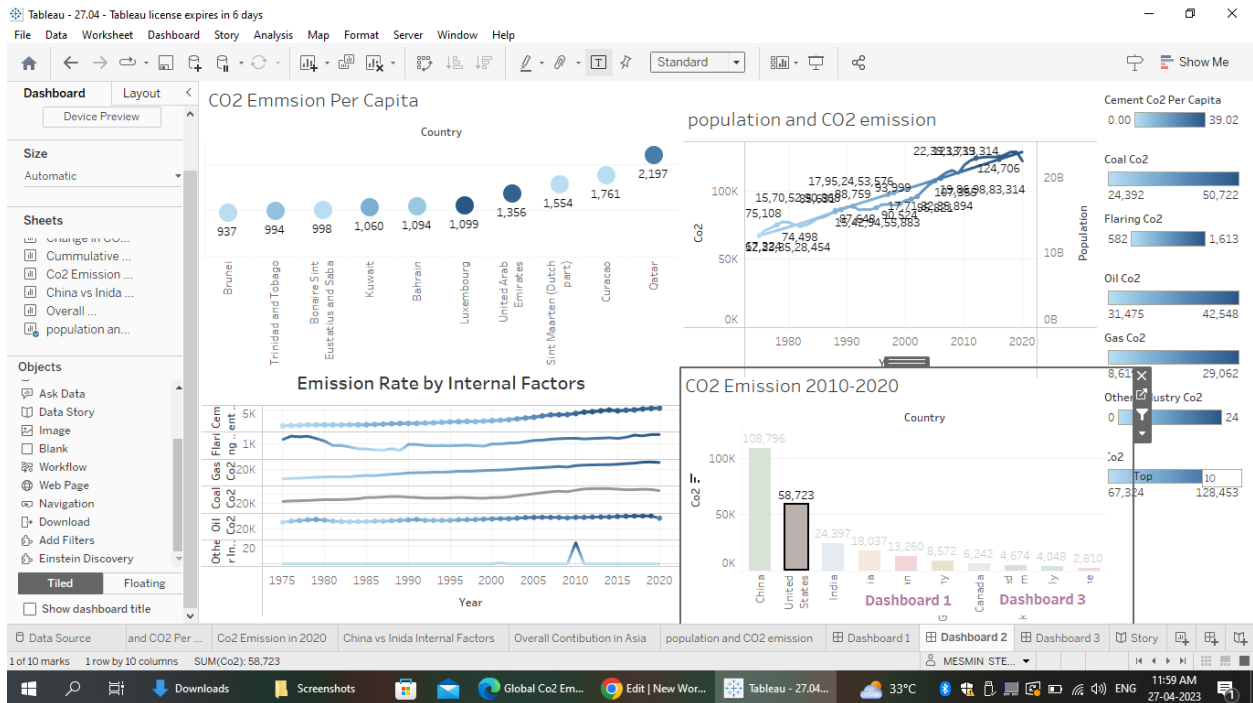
Tableau - 27.04 - Tableau license expires in 6 days

File Data Worksheet Dashboard Story Analysis Map Format Server Window Help

Standard

Show Me

Dashboard Layout

Device Preview

Size

Automatic

Sheets

Change in CO...

Cummulative ...

Co2 Emission ...

China vs Inida ...

Overall ...

population an...

Objects

Ask Data

Data Story

Image

Blank

Workflow

Web Page

Navigation

Download

Add Filters

Einstein Discovery

Tiled Floating

Show dashboard title

CO2 Emmsion Per Capita

Country

937 994 998 1,060 1,094 1,099 1,356 1,554 1,761 2,197

Brunei
Trinidad and Tobago
Bonaire Sint Eustatius and Saba
Kuwait
Bahrain
Luxembourg
United Arab Emirates
Sint Maarten (Dutch part)
Curacao
Qatar

population and CO2 emission

22,39,37,39,314
17,95,24,53,576
15,70,52,30,688
88,759
93,999
124,706
19,86,98,83,314
75,108
17,71,82,81,894
87,648
90,524
74,498
15,42,94,55,883
67,324
35,28,454

100K
50K
0K
Co2
20B
10B
0B
Population
1980 1990 2000 2010 2020

Emission Rate by Internal Factors

Cem ent..
5K
Flari ng..
1K
Gas Co2
20K
Coal Co2
20K
Oil Co2
20K
Othe r In..
20
1975 1980 1985 1990 1995 2000 2005 2010 2015 2020
Year

CO2 Emission 2010-2020

Country

100K
50K
0K
Co2

108,796
58,723
24,397
18,037
13,260
8,572
6,242
4,674
4,048
2,810

China
United States
India
Canada

Dashboard 1
Dashboard 3

Cement Co2 Per Capita
0.00 39.02

Coal Co2
24,392 50,722

Flaring Co2
582 1,613

Oil Co2
31,475 42,548

Gas Co2
8,61 29,062

Other Industry Co2
0 24

Co2
Top 10
67,324 128,453

Data Source
and CO2 Per ...
Co2 Emission in 2020
China vs Inida Internal Factors
Overall Contibution in Asia
population and CO2 emission
Dashboard 1
Dashboard 2
Dashboard 3
Story

1 of 10 marks 1 row by 10 columns SUM(Co2): 58,723

MESMIN STE...

Downloads
Screenshots
Global Co2 Em...
Edit | New Wor...
Tableau - 27.04...
33°C
ENG
11:59 AM
27-04-2023